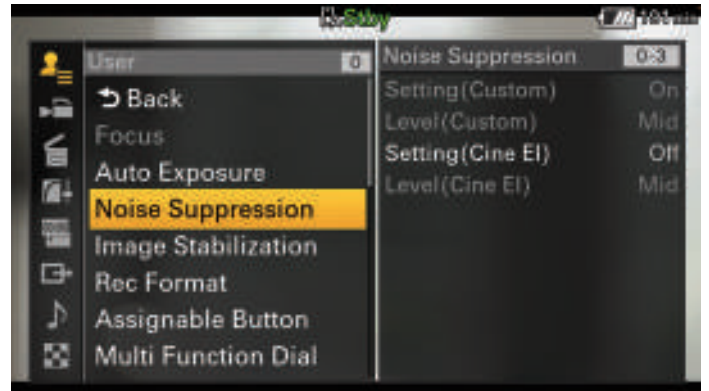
Stby

101min

User 0

Back

Focus

Auto Exposure

Noise Suppression

Image Stabilization

Rec Format

Assignable Button

Multi Function Dial

Noise Suppression 0-3

Setting(Custom) On

Level(Custom) Mid

Setting(Cine EI) Off

Level(Cine EI) Mid